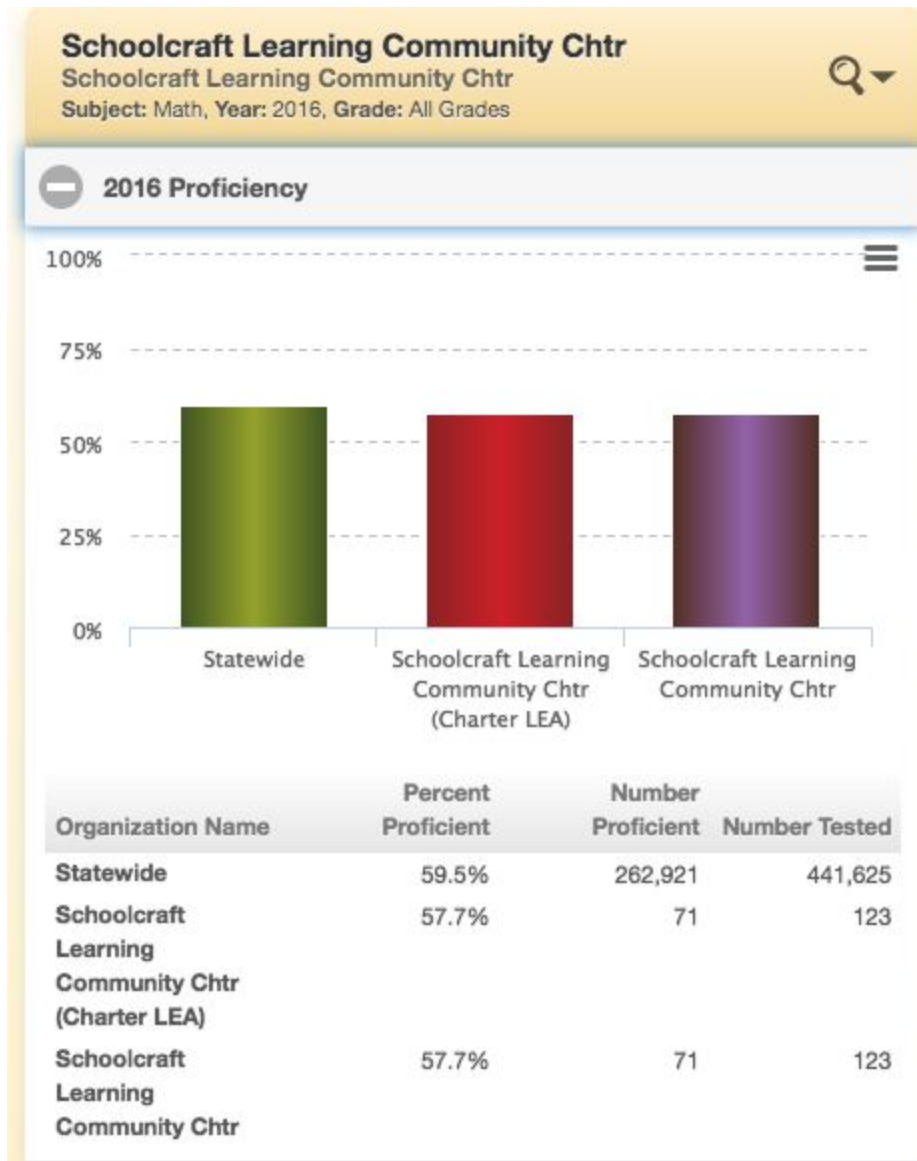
Schoolcraft Learning Community Chtr
Schoolcraft Learning Community Chtr
Subject: Math, Year: 2016, Grade: All Grades

2016 Proficiency

100%
75%
50%
25%
0%

Statewide
Schoolcraft Learning Community Chtr (Charter LEA)
Schoolcraft Learning Community Chtr

| Organization Name | Percent Proficient | Number Proficient | Number Tested |
|---|---|---|---|
| Statewide | 59.5% | 262,921 | 441,625 |
| Schoolcraft Learning Community Chtr (Charter LEA) | 57.7% | 71 | 123 |
| Schoolcraft Learning Community Chtr | 57.7% | 71 | 123 |